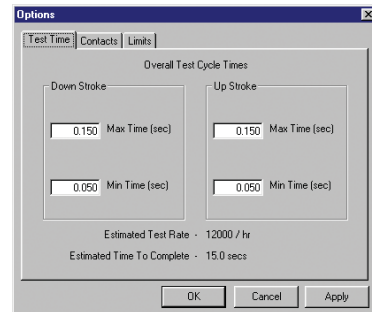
Options

Test Time | Contacts | Limits

Overall Test Cycle Times

Down Stroke

0.150 Max Time (sec)

0.050 Min Time (sec)

Up Stroke

0.150 Max Time (sec)

0.050 Min Time (sec)

Estimated Test Rate - 12000 / hr

Estimated Time To Complete - 15.0 secs

OK Cancel Apply